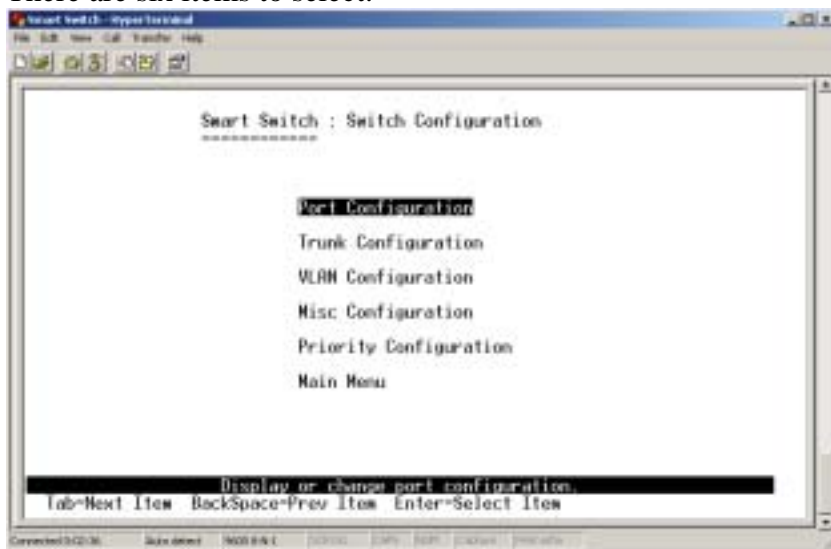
There are six items to select.

Smart Switch - HyperTerminal

File Edit View Call Transfer Help

Smart Switch : Switch Configuration
============

Port Configuration

Trunk Configuration

VLAN Configuration

Misc Configuration

Priority Configuration

Main Menu

Display or change port configuration.

Tab=Next Item BackSpace=Prev Item Enter=Select Item

Connected 0:02:36 Auto detect 9600 8-N-1 SCROLL CAPS NUM Capture Print echo